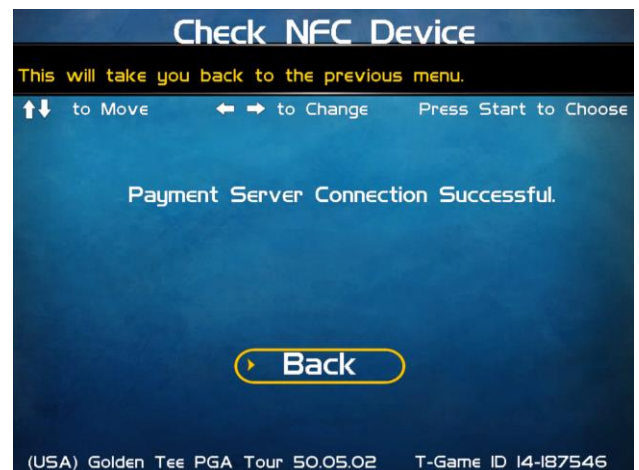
Check NFC Device

This will take you back to the previous menu.

↑↓ to Move ← → to Change Press Start to Choose

Payment Server Connection Successful.

Back

(USA) Golden Tee PGA Tour 50.05.02 T-Game ID 14-187546